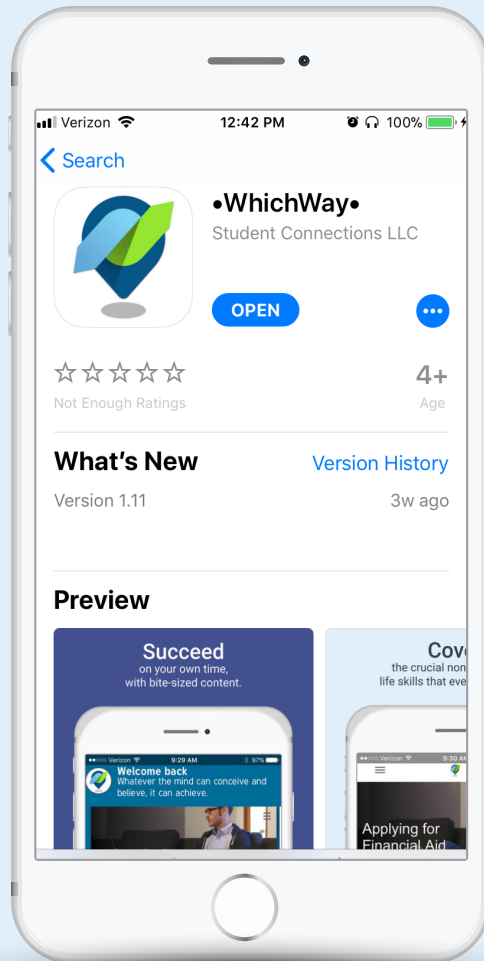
Verizon 12:42 PM 100%

Search

•WhichWay•
Student Connections LLC

OPEN

☆☆☆☆☆
Not Enough Ratings

4+
Age

What's New
Version History

Version 1.11
3w ago

Preview

Succeed
on your own time, with bite-sized content.

Verizon 9:29 AM 97%
Welcome back
Whatever the mind can conceive and believe, it can achieve.

Cov
the crucial non
life skills that eve

Verizon 9:30 A

Applying for
Financial Aid